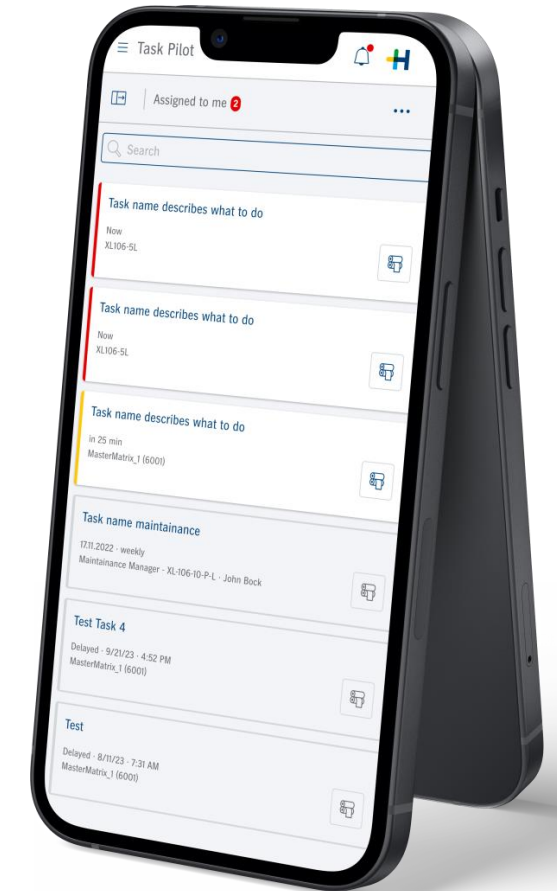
Task Pilot

Assigned to me 2

...

Search

Task name describes what to do

Now
XL106-5L

Task name describes what to do

Now
XL106-5L

Task name describes what to do

in 25 min
MasterMatrix_1 (6001)

Task name maintainance

17.11.2022 · weekly
Maintainance Manager · XL-106-10-P-L · John Bock

Test Task 4

Delayed · 9/21/23 · 4:52 PM
MasterMatrix_1 (6001)

Test

Delayed · 8/11/23 · 7:31 AM
MasterMatrix_1 (6001)